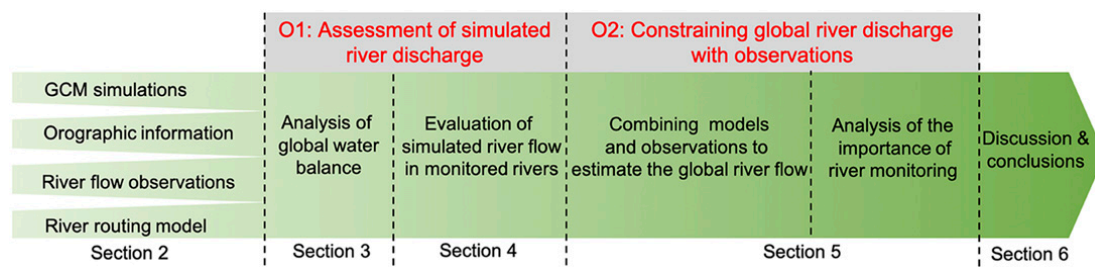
O1: Assessment of simulated river discharge

O2: Constraining global river discharge with observations

GCM simulations

Orographic information

River flow observations

River routing model

Analysis of global water balance

Evaluation of simulated river flow in monitored rivers

Combining models and observations to estimate the global river flow

Analysis of the importance of river monitoring

Discussion & conclusions

Section 2

Section 3

Section 4

Section 5

Section 6